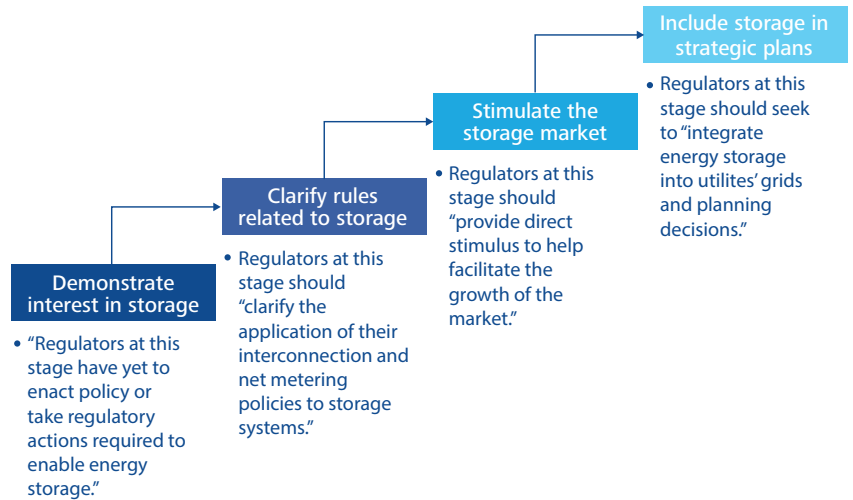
Demonstrate interest in storage

• "Regulators at this stage have yet to enact policy or take regulatory actions required to enable energy storage."

Clarify rules related to storage

• Regulators at this stage should "clarify the application of their interconnection and net metering policies to storage systems."

Stimulate the storage market

• Regulators at this stage should "provide direct stimulus to help facilitate the growth of the market."

Include storage in strategic plans

• Regulators at this stage should seek to "integrate energy storage into utilites' grids and planning decisions."